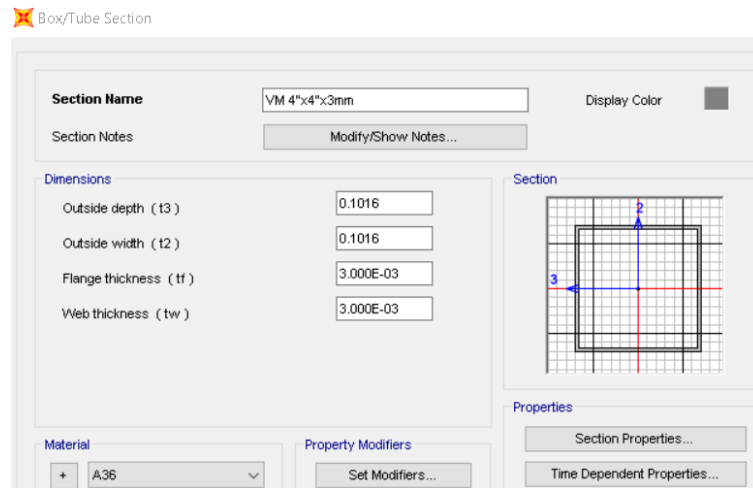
Box/Tube Section

Section Name
VM 4"x4"x3mm
Display Color

Section Notes
Modify/Show Notes...

Dimensions

Outside depth ( t3 )
0.1016

Outside width ( t2 )
0.1016

Flange thickness ( tf )
3.000E-03

Web thickness ( tw )
3.000E-03

Section

2

3

Properties

Section Properties...

Time Dependent Properties...

Material

+
A36

Property Modifiers

Set Modifiers...